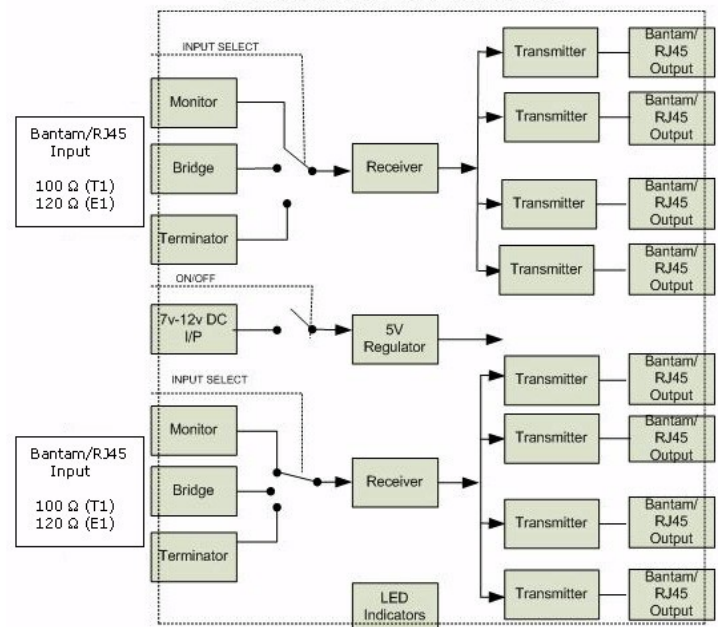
INPUT SELECT

Bantam/RJ45 Input

100 Ω (T1)
120 Ω (E1)

Monitor

Bridge

Terminator

Receiver

Transmitter

Bantam/ RJ45 Output

Transmitter

Bantam/ RJ45 Output

Transmitter

Bantam/ RJ45 Output

Transmitter

Bantam/ RJ45 Output

ON/OFF

7v-12v DC I/P

5V Regulator

INPUT SELECT

Bantam/RJ45 Input

100 Ω (T1)
120 Ω (E1)

Monitor

Bridge

Terminator

Receiver

Transmitter

Bantam/ RJ45 Output

Transmitter

Bantam/ RJ45 Output

Transmitter

Bantam/ RJ45 Output

Transmitter

Bantam/ RJ45 Output

LED Indicators